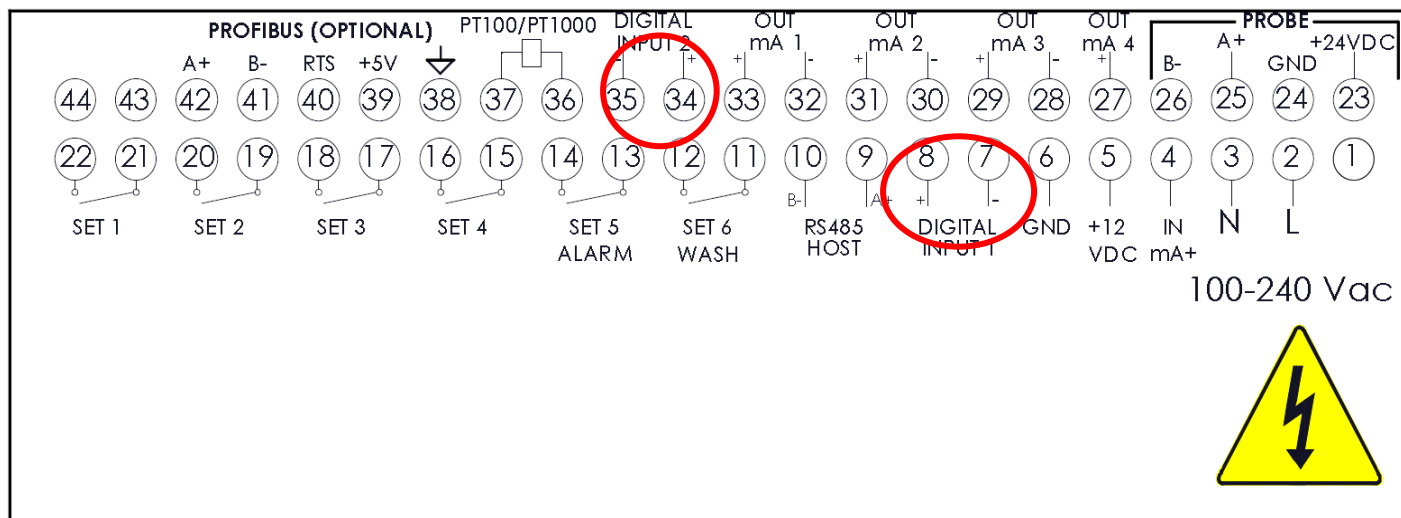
PROFIBUS (OPTIONAL)

A+ B- RTS +5V

PT100/PT1000

DIGITAL INPUT 2

- +

OUT mA 1

+ -

OUT mA 2

+ -

OUT mA 3

+ -

OUT mA 4

+

PROBE

B- A+ GND +24VDC

44 43 42 41 40 39 38 37 36 35 34 33 32 31 30 29 28 27 26 25 24 23

22 21 20 19 18 17 16 15 14 13 12 11 10 9 8 7 6 5 4 3 2 1

B- A+ + -

SET 1 SET 2 SET 3 SET 4 SET 5 ALARM SET 6 WASH RS485 HOST DIGITAL INPUT 1 GND +12 VDC IN mA+ N L

100-240 Vac